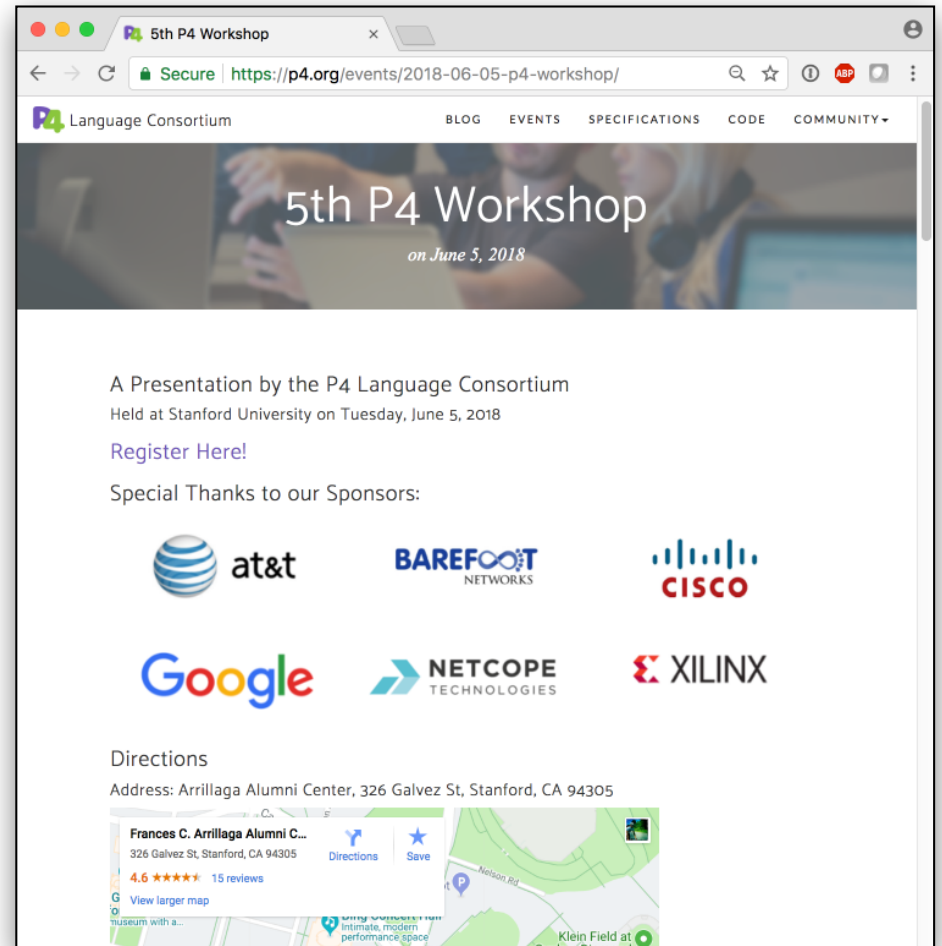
5th P4 Workshop ×

Secure https://p4.org/events/2018-06-05-p4-workshop/

ABP

P4 Language Consortium

BLOG EVENTS SPECIFICATIONS CODE COMMUNITY

5th P4 Workshop

on June 5, 2018

A Presentation by the P4 Language Consortium

Held at Stanford University on Tuesday, June 5, 2018

Register Here!

Special Thanks to our Sponsors:

at&t

BAREFOOT NETWORKS

CISCO

Google

NETCOPE TECHNOLOGIES

XILINX

Directions

Address: Arrillaga Alumni Center, 326 Galvez St, Stanford, CA 94305

Frances C. Arrillaga Alumni C...

326 Galvez St, Stanford, CA 94305

Directions

Save

4.6 ★★★★★ 15 reviews

View larger map

Nelson Rd

Bing Concert Hall

Intimate, modern performance space

museum with a...

Klein Field at